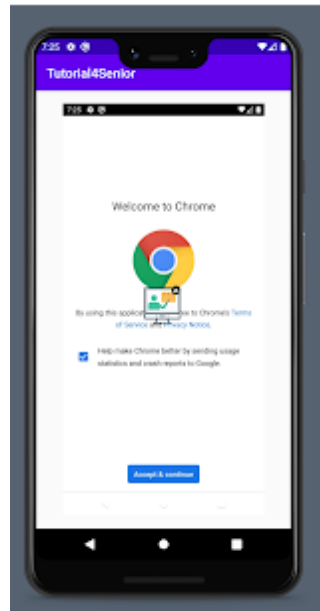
7:25

Tutorial4Senior

7:25

Welcome to Chrome

By using this applic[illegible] to Chrome's Terms of Service and Privacy Notice.

Help make Chrome better by sending usage statistics and crash reports to Google.

Accept & continue